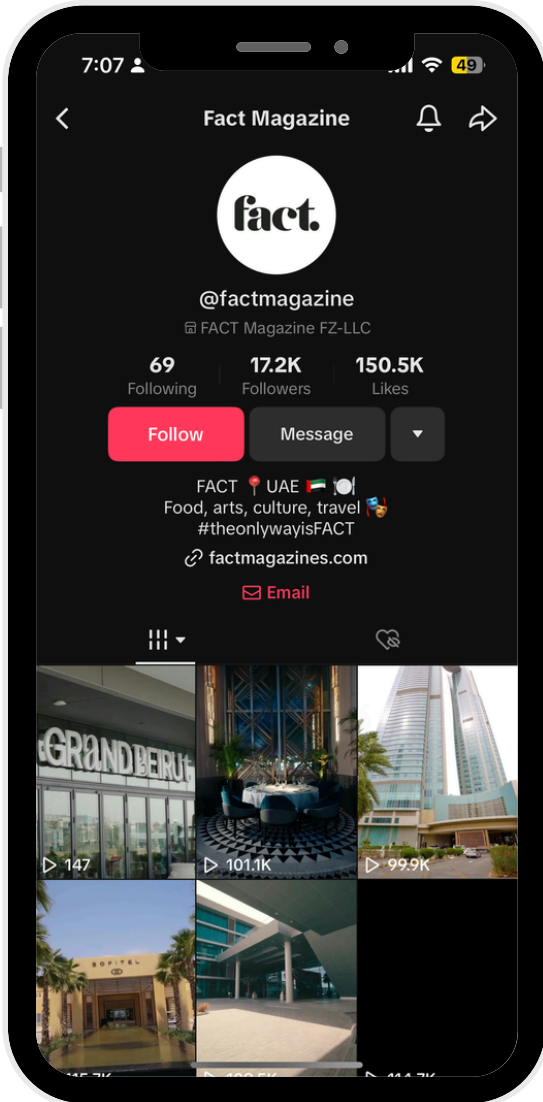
7:07
49

Fact Magazine

fact.

@factmagazine

FACT Magazine FZ-LLC

69
Following

17.2K
Followers

150.5K
Likes

Follow

Message

FACT 📍UAE 🇦🇪 🍽️
Food, arts, culture, travel 🎭
#theonlywayisFACT

factmagazines.com

Email

GRANDBEIRUT

147

101.1K

99.9K

SOFITEL

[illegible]

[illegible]

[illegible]